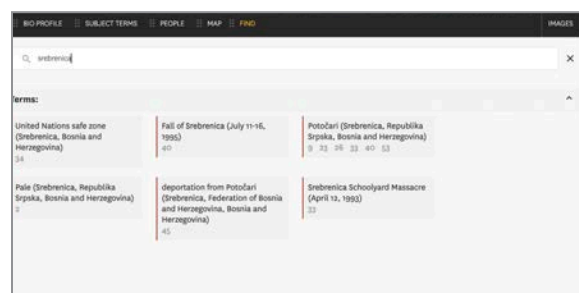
BIO PROFILES SUBJECT TERMS PEOPLE MAP FIND IMAGES

srebrenica

Terms:

United Nations safe zone (Srebrenica, Bosnia and Herzegovina)
54

Fall of Srebrenica (July 11-16, 1995)
40

Potočari (Srebrenica, Republika Srpska, Bosnia and Herzegovina)
9 23 26 33 40 53

Pale (Srebrenica, Republika Srpska, Bosnia and Herzegovina)
2

deportation from Potočari (Srebrenica, Federation of Bosnia and Herzegovina, Bosnia and Herzegovina)
45

Srebrenica Schoolyard Massacre (April 12, 1993)
33